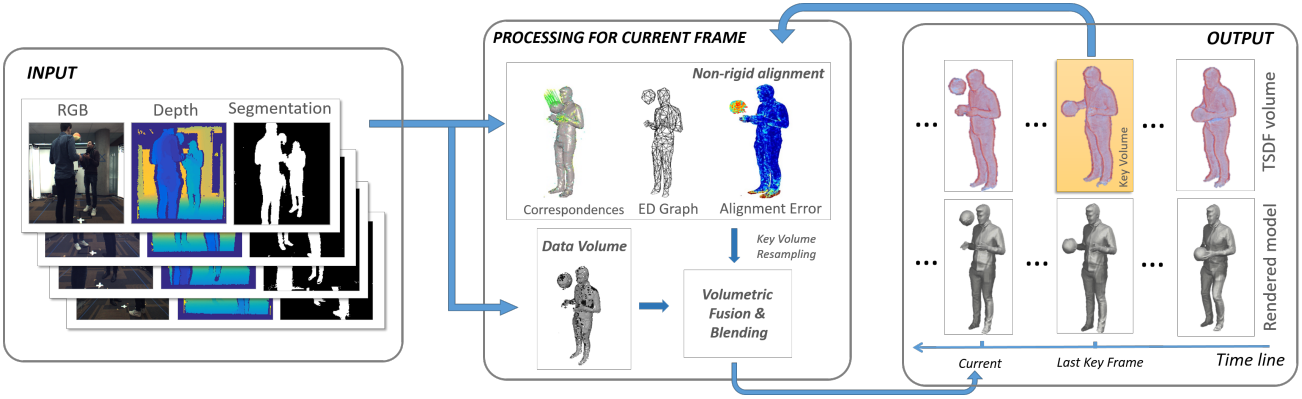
INPUT

RGB
Depth
Segmentation

PROCESSING FOR CURRENT FRAME

Non-rigid alignment

Correspondences
ED Graph
Alignment Error

Data Volume

Key Volume Resampling

Volumetric Fusion & Blending

OUTPUT

...
...
Key Volume
...
TSDF volume

...
...
...
Rendered model

Current
Last Key Frame
Time line